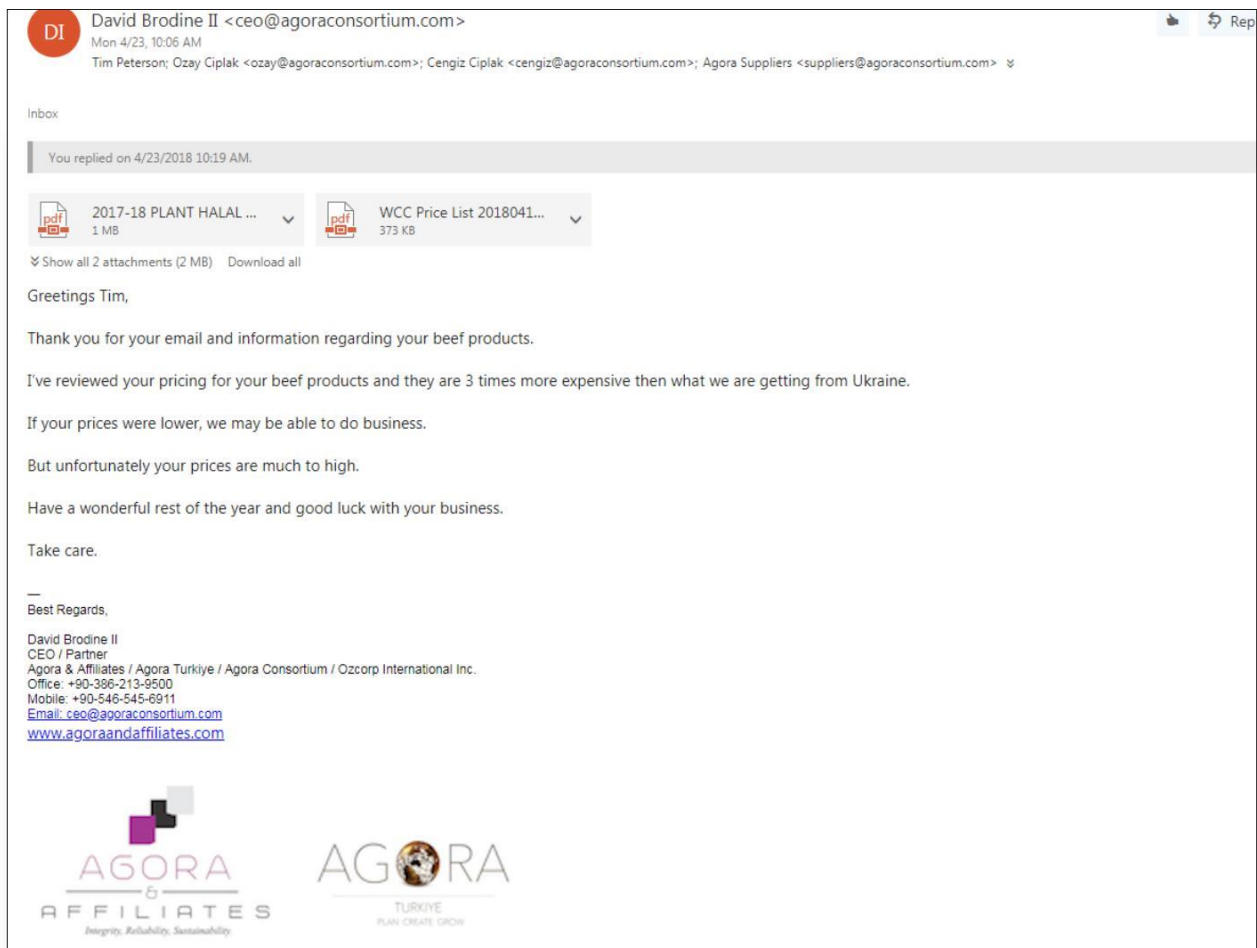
DI

David Brodine II <ceo@agoraconsortium.com>
Mon 4/23, 10:06 AM
Tim Peterson; Ozay Ciplak <ozay@agoraconsortium.com>; Cengiz Ciplak <cengiz@agoraconsortium.com>; Agora Suppliers <suppliers@agoraconsortium.com>

Rep

Inbox

You replied on 4/23/2018 10:19 AM.

pdf 2017-18 PLANT HALAL ... 1 MB

pdf WCC Price List 2018041... 373 KB

Show all 2 attachments (2 MB) Download all

Greetings Tim,

Thank you for your email and information regarding your beef products.

I've reviewed your pricing for your beef products and they are 3 times more expensive then what we are getting from Ukraine.

If your prices were lower, we may be able to do business.

But unfortunately your prices are much to high.

Have a wonderful rest of the year and good luck with your business.

Take care.

—
Best Regards,

David Brodine II
CEO / Partner
Agora & Affiliates / Agora Turkiye / Agora Consortium / Ozcorp International Inc.
Office: +90-386-213-9500
Mobile: +90-546-545-6911
Email: ceo@agoraconsortium.com
www.agoraandaffiliates.com

AGORA
&
AFFILIATES
Integrity, Reliability, Sustainability

AGORA
TURKIYE
PLAN CREATE GROW